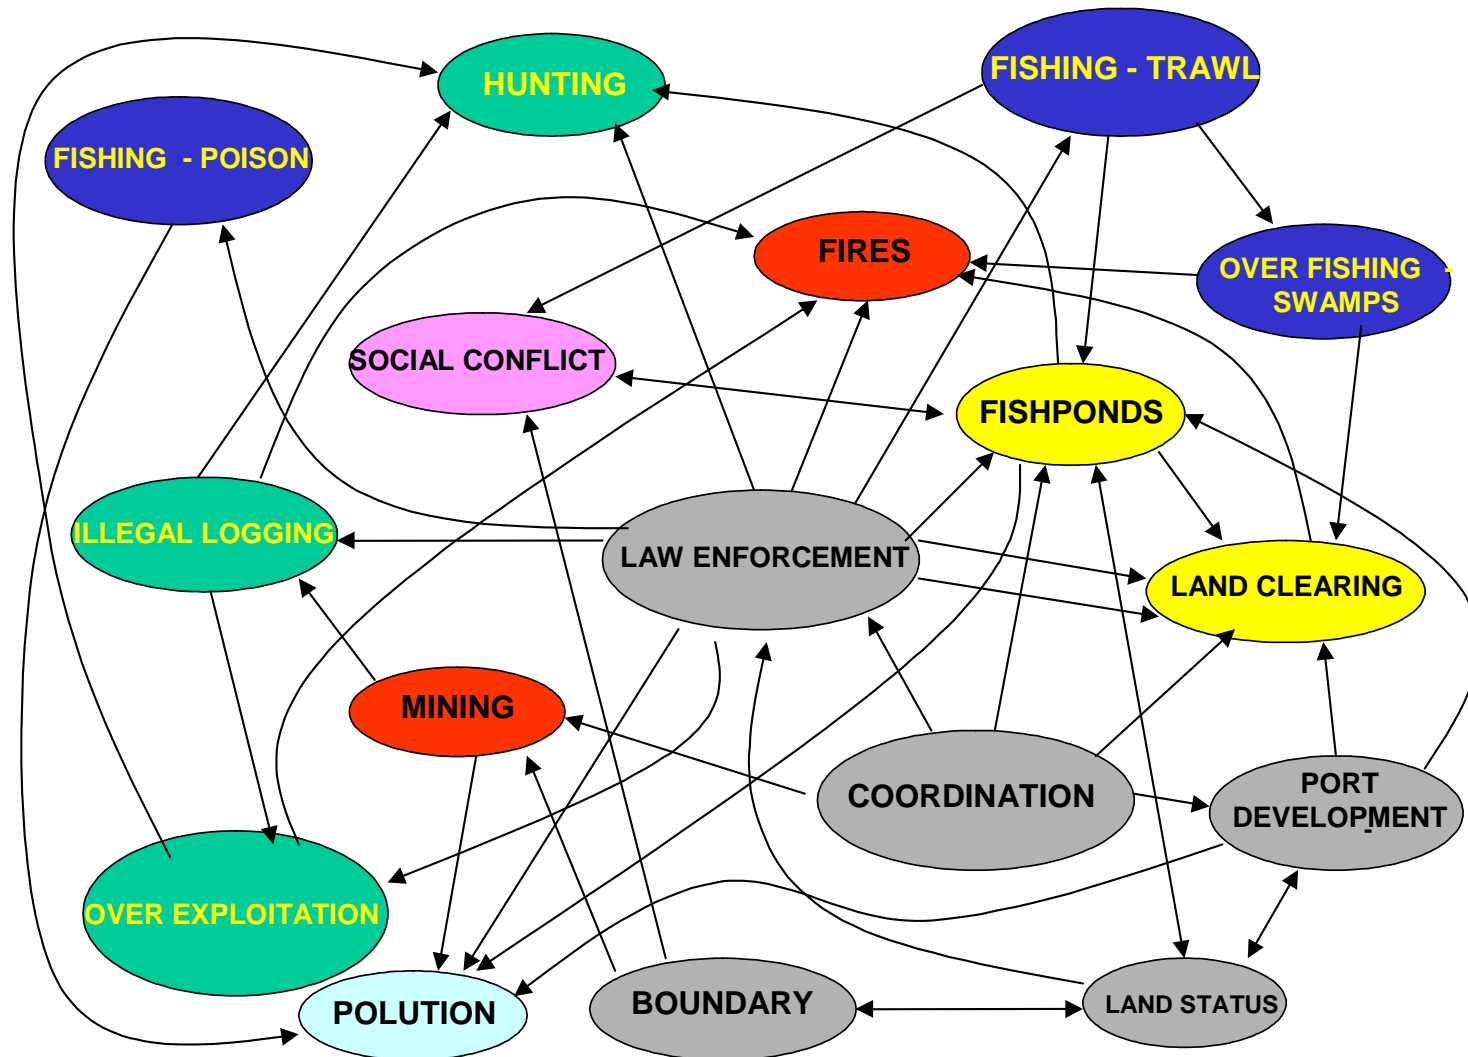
HUNTING

FISHING - TRAWL

FISHING - POISON

FIRES

OVER FISHING - SWAMPS

SOCIAL CONFLICT

FISHPONDS

ILLEGAL LOGGING

LAW ENFORCEMENT

LAND CLEARING

MINING

COORDINATION

PORT DEVELOPMENT

OVER EXPLOITATION

POLUTION

BOUNDARY

LAND STATUS